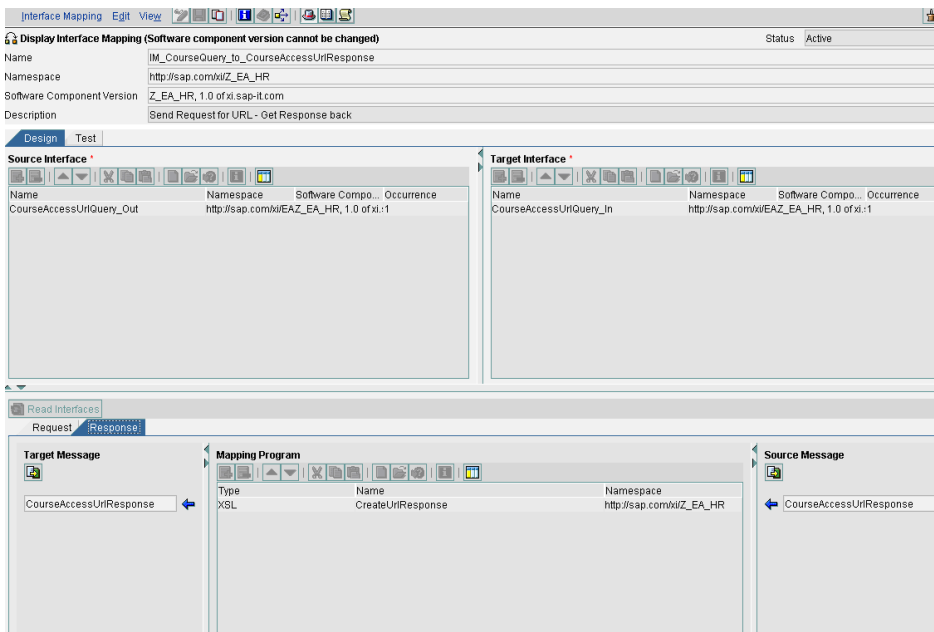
Interface Mapping Edit View

Display Interface Mapping (Software component version cannot be changed)

Status Active

| Name | IM_CourseQuery_to_CourseAccessUrlResponse |
|---|---|
| Namespace | http://sap.com/xi/Z_EA_HR |
| Software Component Version | Z_EA_HR, 1.0 of xi.sap-it.com |
| Description | Send Request for URL - Get Response back |

Design Test

Source Interface *

| Name | Namespace | Software Compo... | Occurrence |
|---|---|---|---|
| CourseAccessUrlQuery_Out | http://sap.com/xi/EAZ_EA_HR, 1.0 of xi.:1 | | |

Target Interface *

| Name | Namespace | Software Compo... | Occurrence |
|---|---|---|---|
| CourseAccessUrlQuery_In | http://sap.com/xi/EAZ_EA_HR, 1.0 of xi.:1 | | |

Read Interfaces

Request Response

Target Message

CourseAccessUrlResponse

Mapping Program

| Type | Name | Namespace |
|---|---|---|
| XSL | CreateUrlResponse | http://sap.com/xi/Z_EA_HR |

Source Message

CourseAccessUrlResponse